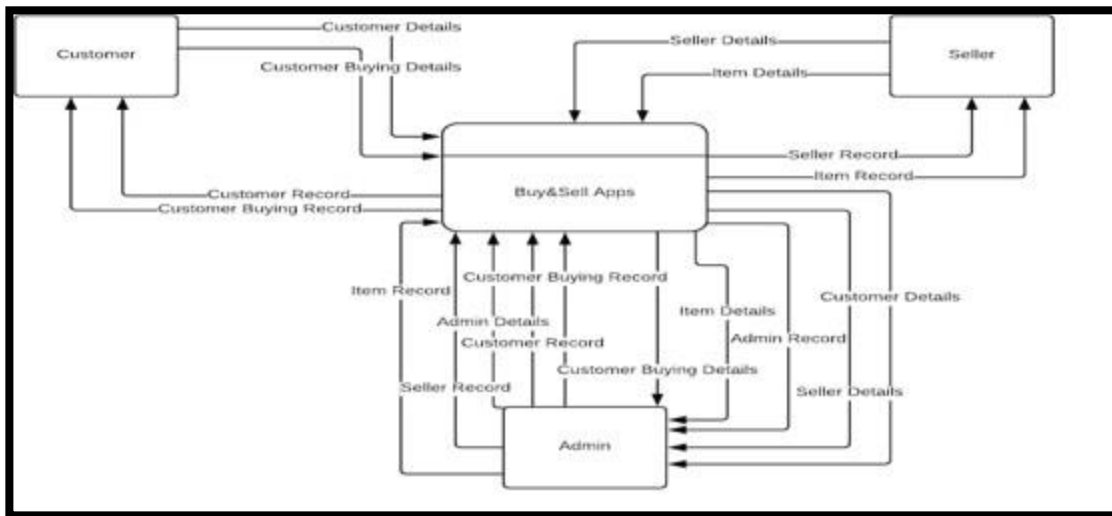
Customer

Customer Details

Customer Buying Details

Seller Details

Item Details

Seller

Seller Record

Item Record

Buy&Sell Apps

Customer Record

Customer Buying Record

Item Record

Customer Buying Record

Admin Details

Customer Record

Seller Record

Customer Buying Details

Item Details

Admin Record

Customer Details

Seller Details

Admin